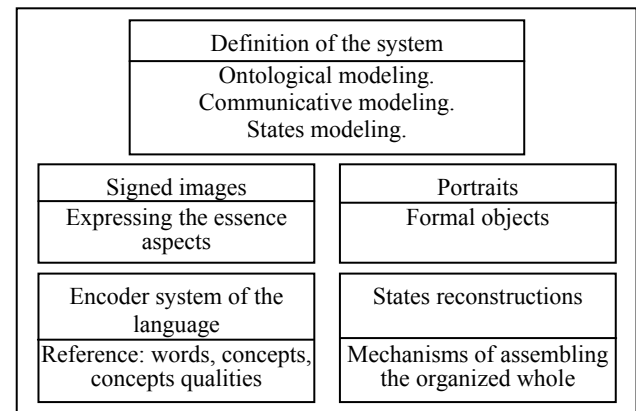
Definition of the system

Ontological modeling.
Communicative modeling.
States modeling.

Signed images

Expressing the essence aspects

Portraits

Formal objects

Encoder system of the language

Reference: words, concepts, concepts qualities

States reconstructions

Mechanisms of assembling the organized whole